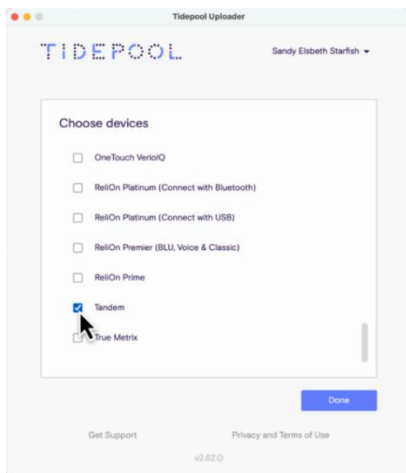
Tidepool Uploader

TIDEPOOL

Sandy Elsbeth Starfish

Choose devices

OneTouch VerioIQ

ReliOn Platinum (Connect with Bluetooth)

ReliOn Platinum (Connect with USB)

ReliOn Premier (BLU, Voice & Classic)

ReliOn Prime

Tandem

True Metrix

Done

Get Support

Privacy and Terms of Use

v2.62.0